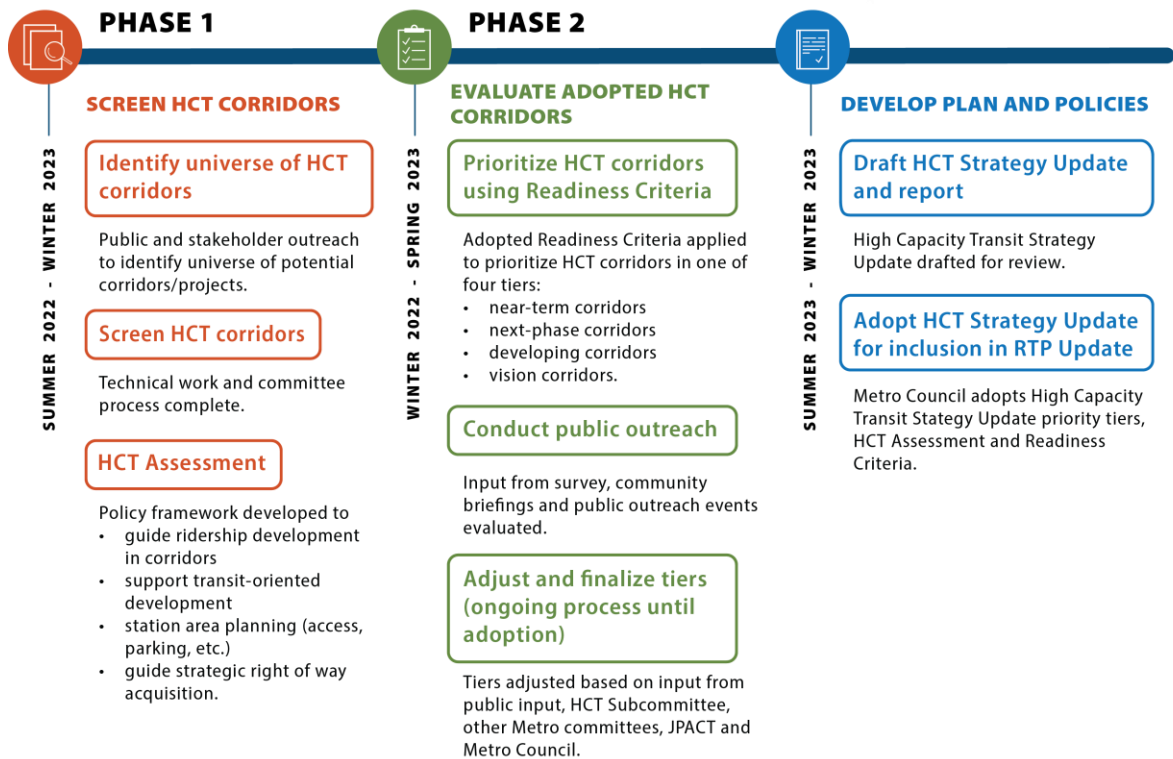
PHASE 1

SUMMER 2022 - WINTER 2023

SCREEN HCT CORRIDORS

Identify universe of HCT corridors

Public and stakeholder outreach to identify universe of potential corridors/projects.

Screen HCT corridors

Technical work and committee process complete.

HCT Assessment

Policy framework developed to
- guide ridership development in corridors
- support transit-oriented development
- station area planning (access, parking, etc.)
- guide strategic right of way acquisition.

PHASE 2

WINTER 2022 - SPRING 2023

EVALUATE ADOPTED HCT CORRIDORS

Prioritize HCT corridors using Readiness Criteria

Adopted Readiness Criteria applied to prioritize HCT corridors in one of four tiers:
- near-term corridors
- next-phase corridors
- developing corridors
- vision corridors.

Conduct public outreach

Input from survey, community briefings and public outreach events evaluated.

Adjust and finalize tiers (ongoing process until adoption)

Tiers adjusted based on input from public input, HCT Subcommittee, other Metro committees, JPACT and Metro Council.

SUMMER 2023 - WINTER 2023

DEVELOP PLAN AND POLICIES

Draft HCT Strategy Update and report

High Capacity Transit Strategy Update drafted for review.

Adopt HCT Strategy Update for inclusion in RTP Update

Metro Council adopts High Capacity Transit Stategy Update priority tiers, HCT Assessment and Readiness Criteria.